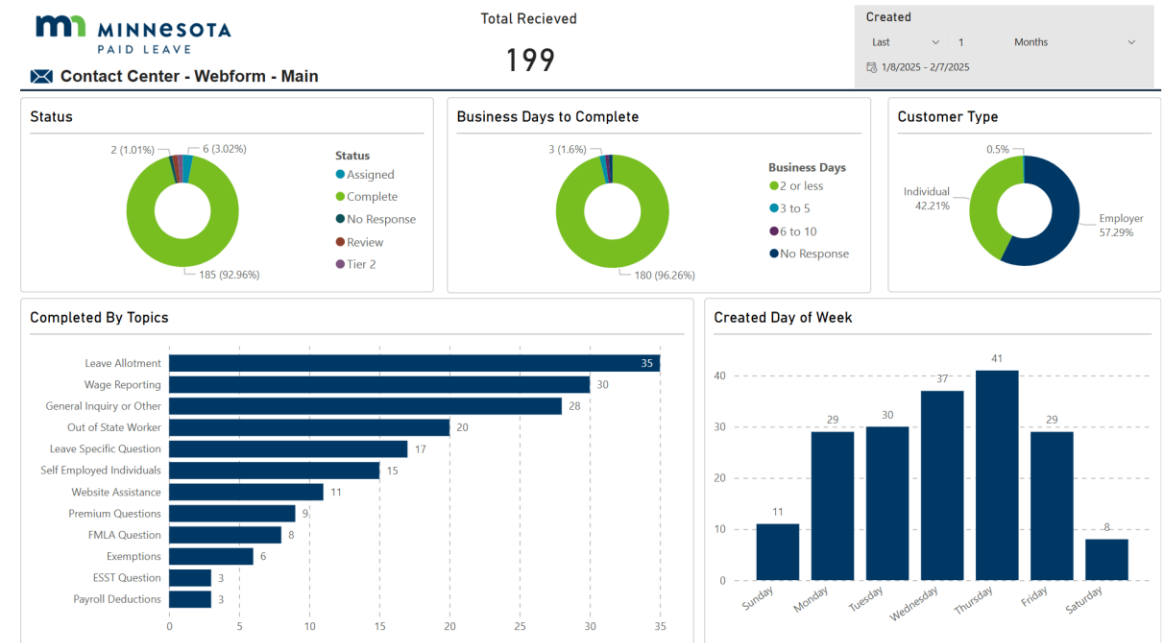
MINNESOTA
PAID LEAVE

Contact Center - Webform - Main

Total Recieved

199

Created
Last 1 Months
1/8/2025 - 2/7/2025

Status

2 (1.01%)
6 (3.02%)
185 (92.96%)

Status
Assigned
Complete
No Response
Review
Tier 2

Business Days to Complete

3 (1.6%)
180 (96.26%)

Business Days
2 or less
3 to 5
6 to 10
No Response

Customer Type

0.5%
Individual 42.21%
Employer 57.29%

Completed By Topics

| Topic | Count |
|---|---|
| Leave Allotment | 35 |
| Wage Reporting | 30 |
| General Inquiry or Other | 28 |
| Out of State Worker | 20 |
| Leave Specific Question | 17 |
| Self Employed Individuals | 15 |
| Website Assistance | 11 |
| Premium Questions | 9 |
| FMLA Question | 8 |
| Exemptions | 6 |
| ESST Question | 3 |
| Payroll Deductions | 3 |

0 5 10 15 20 25 30 35

Created Day of Week

| Day | Count |
|---|---|
| Sunday | 11 |
| Monday | 29 |
| Tuesday | 30 |
| Wednesday | 37 |
| Thursday | 41 |
| Friday | 29 |
| Saturday | 8 |

0 10 20 30 40